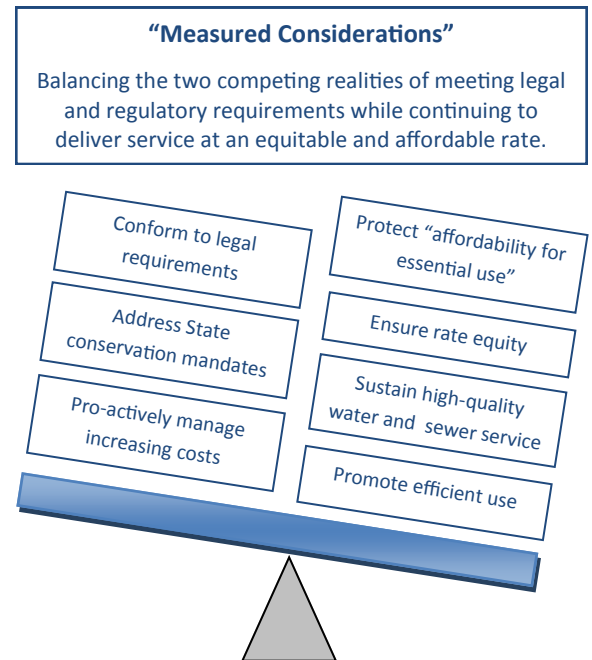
“Measured Considerations”

Balancing the two competing realities of meeting legal and regulatory requirements while continuing to deliver service at an equitable and affordable rate.

Conform to legal requirements

Address State conservation mandates

Pro-actively manage increasing costs

Protect “affordability for essential use”

Ensure rate equity

Sustain high-quality water and sewer service

Promote efficient use